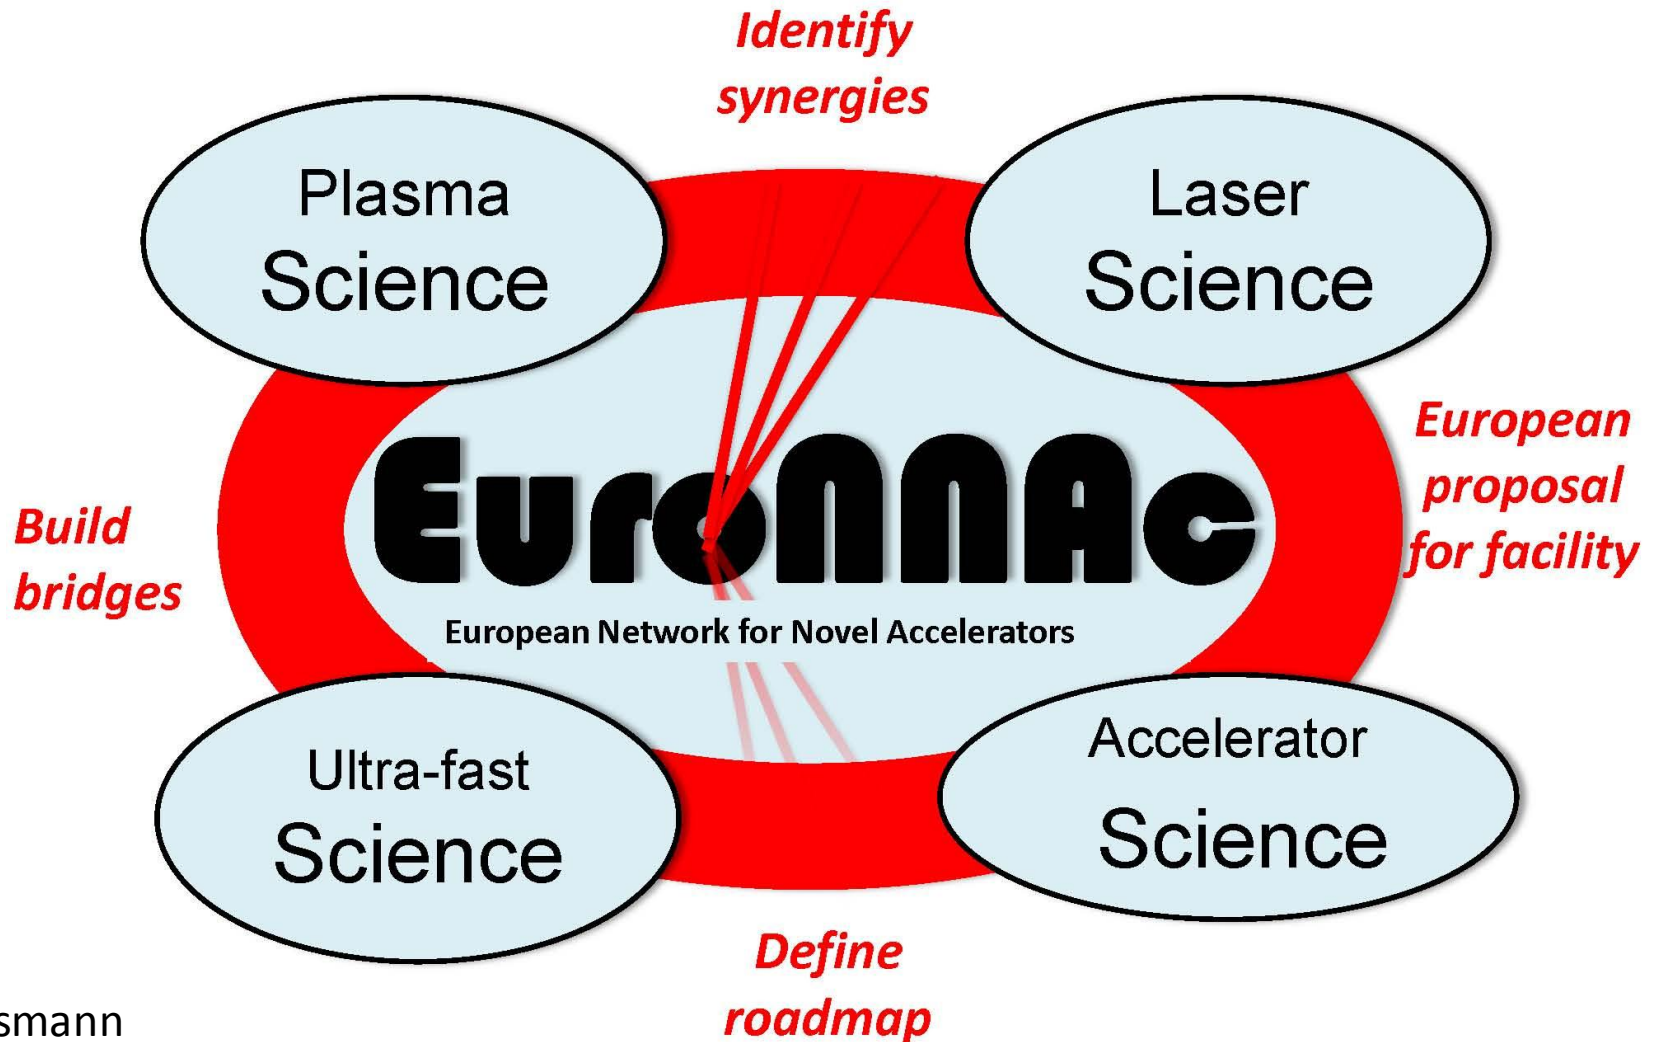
Identify synergies

Plasma Science

Laser Science

Build bridges

EuroNNAc

European Network for Novel Accelerators

European proposal for facility

Ultra-fast Science

Accelerator Science

Define roadmap

smann